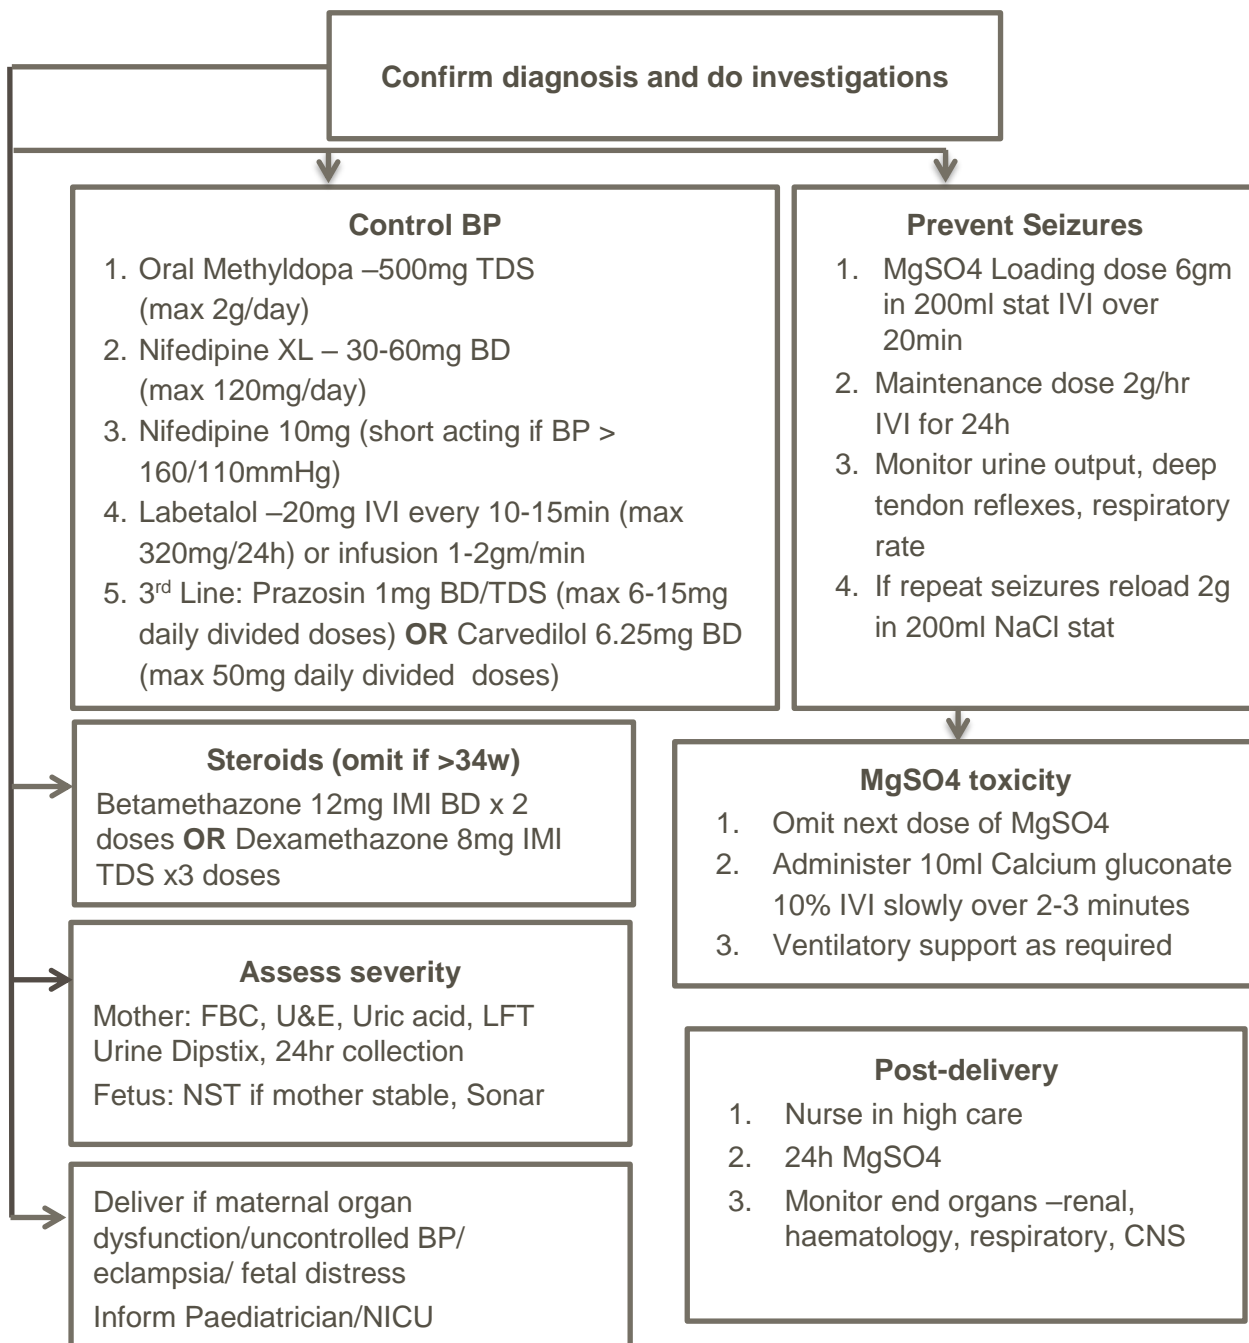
Confirm diagnosis and do investigations

Control BP
1. Oral Methyldopa –500mg TDS (max 2g/day)
2. Nifedipine XL – 30-60mg BD (max 120mg/day)
3. Nifedipine 10mg (short acting if BP > 160/110mmHg)
4. Labetalol –20mg IVI every 10-15min (max 320mg/24h) or infusion 1-2gm/min
5. 3$^{rd}$ Line: Prazosin 1mg BD/TDS (max 6-15mg daily divided doses) **OR** Carvedilol 6.25mg BD (max 50mg daily divided doses)

Prevent Seizures
1. MgSO4 Loading dose 6gm in 200ml stat IVI over 20min
2. Maintenance dose 2g/hr IVI for 24h
3. Monitor urine output, deep tendon reflexes, respiratory rate
4. If repeat seizures reload 2g in 200ml NaCl stat

Steroids (omit if >34w)
Betamethazone 12mg IMI BD x 2 doses **OR** Dexamethazone 8mg IMI TDS x3 doses

MgSO4 toxicity
1. Omit next dose of MgSO4
2. Administer 10ml Calcium gluconate 10% IVI slowly over 2-3 minutes
3. Ventilatory support as required

Assess severity
Mother: FBC, U&E, Uric acid, LFT Urine Dipstix, 24hr collection
Fetus: NST if mother stable, Sonar

Post-delivery
1. Nurse in high care
2. 24h MgSO4
3. Monitor end organs –renal, haematology, respiratory, CNS

Deliver if maternal organ dysfunction/uncontrolled BP/ eclampsia/ fetal distress
Inform Paediatrician/NICU